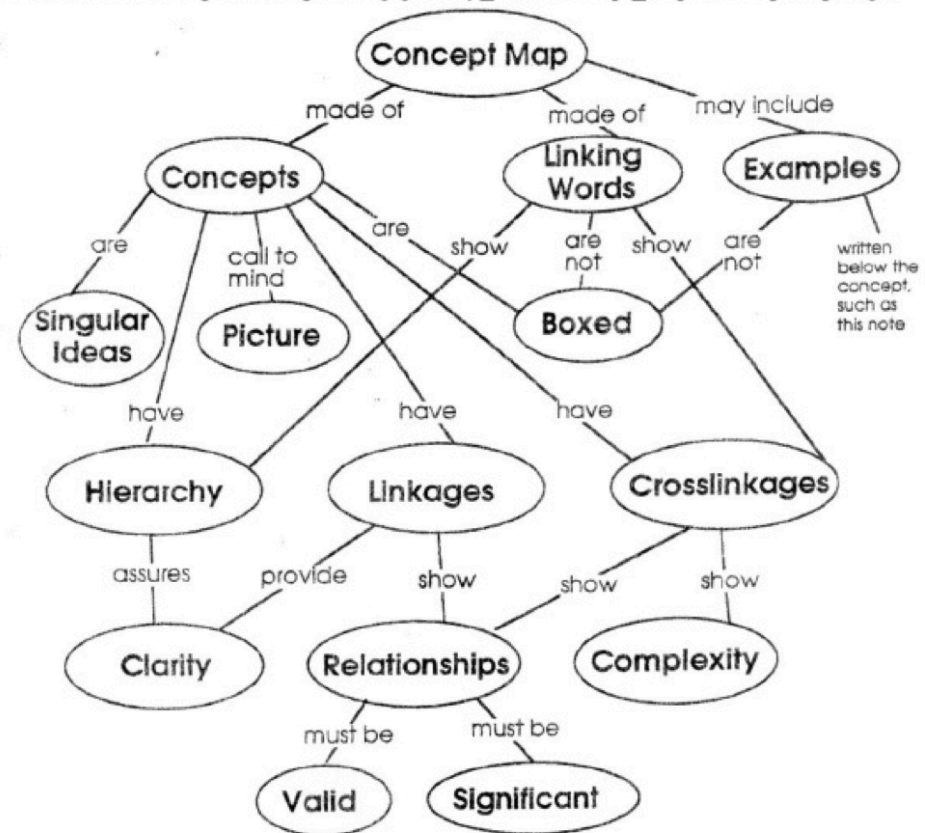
Concept Map
made of
made of
may include
Concepts
Linking Words
Examples
are
call to mind
are
show
are not
show
are not
written below the concept, such as this note
Singular Ideas
Picture
Boxed
have
have
have
Hierarchy
Linkages
Crosslinkages
assures
provide
show
show
show
Clarity
Relationships
Complexity
must be
must be
Valid
Significant